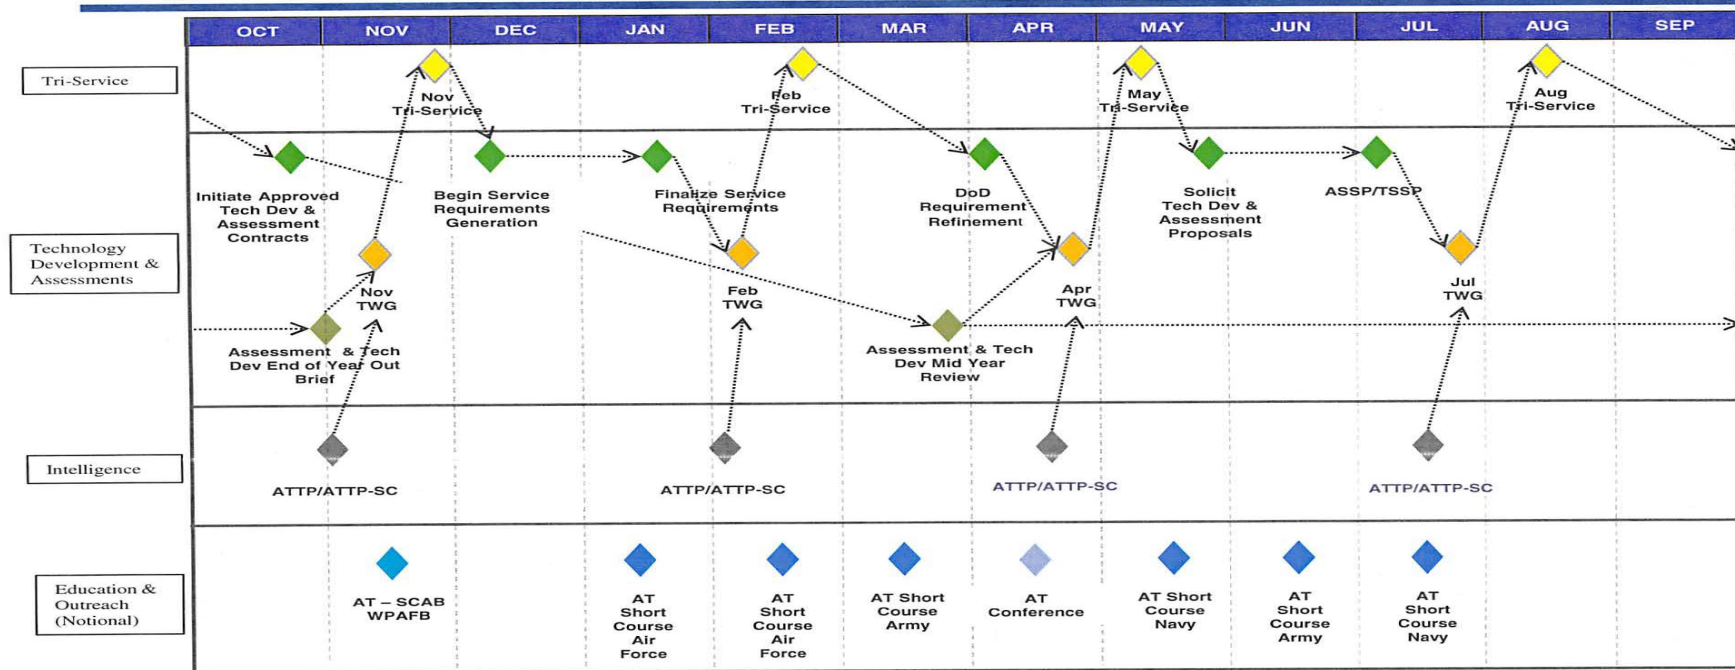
OCT NOV DEC JAN FEB MAR APR MAY JUN JUL AUG SEP

Tri-Service

Nov Tri-Service

Feb Tri-Service

May Tri-Service

Aug Tri-Service

Initiate Approved Tech Dev & Assessment Contracts

Begin Service Requirements Generation

Finalize Service Requirements

DoD Requirement Refinement

Solicit Tech Dev & Assessment Proposals

ASSP/TSSP

Technology Development & Assessments

Nov TWG

Feb TWG

Apr TWG

Jul TWG

Assessment & Tech Dev End of Year Out Brief

Assessment & Tech Dev Mid Year Review

Intelligence

ATTP/ATTP-SC

ATTP/ATTP-SC

ATTP/ATTP-SC

ATTP/ATTP-SC

Education & Outreach (Notional)

AT – SCAB WPAFB

AT Short Course Air Force

AT Short Course Air Force

AT Short Course Army

AT Conference

AT Short Course Navy

AT Short Course Army

AT Short Course Navy